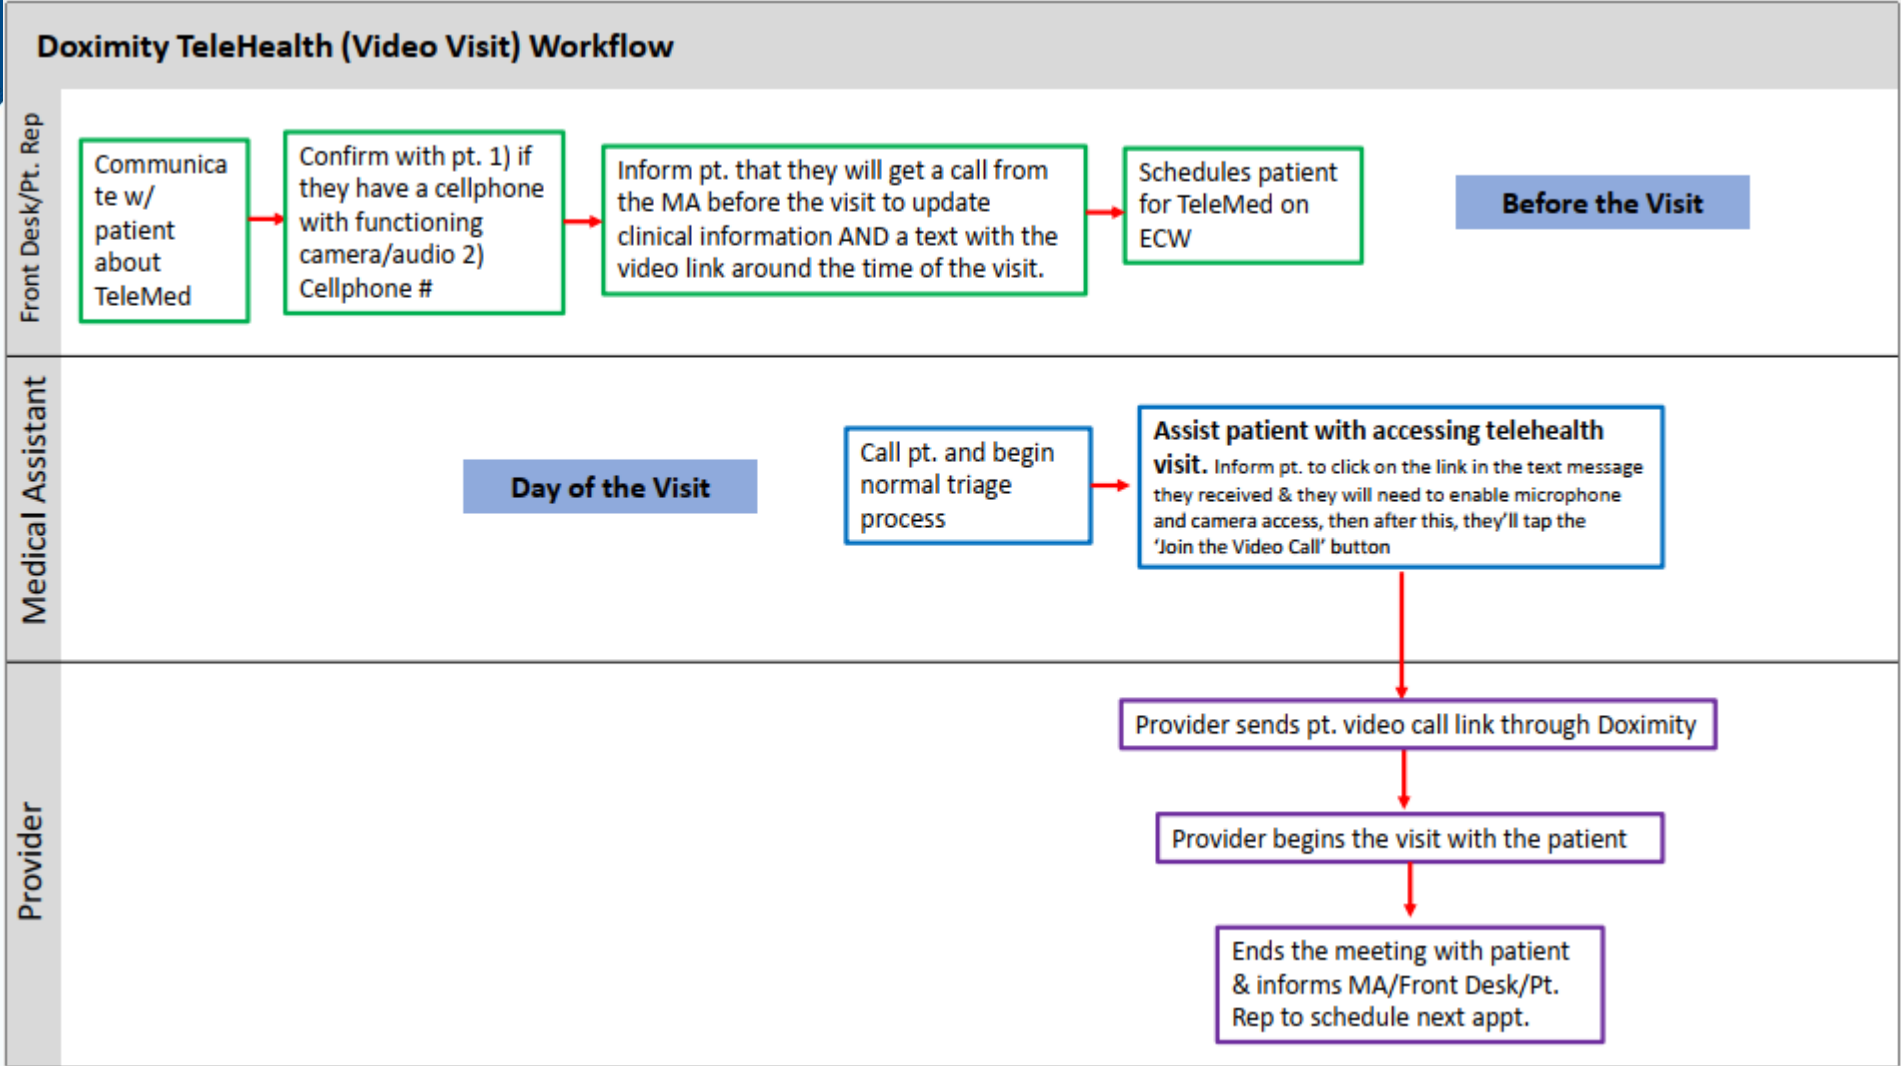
Doximity TeleHealth (Video Visit) Workflow

Front Desk/Pt. Rep

Communicate w/ patient about TeleMed

Confirm with pt. 1) if they have a cellphone with functioning camera/audio 2) Cellphone #

Inform pt. that they will get a call from the MA before the visit to update clinical information AND a text with the video link around the time of the visit.

Schedules patient for TeleMed on ECW

Before the Visit

Medical Assistant

Day of the Visit

Call pt. and begin normal triage process

Assist patient with accessing telehealth visit. Inform pt. to click on the link in the text message they received & they will need to enable microphone and camera access, then after this, they'll tap the 'Join the Video Call' button

Provider

Provider sends pt. video call link through Doximity

Provider begins the visit with the patient

Ends the meeting with patient & informs MA/Front Desk/Pt. Rep to schedule next appt.